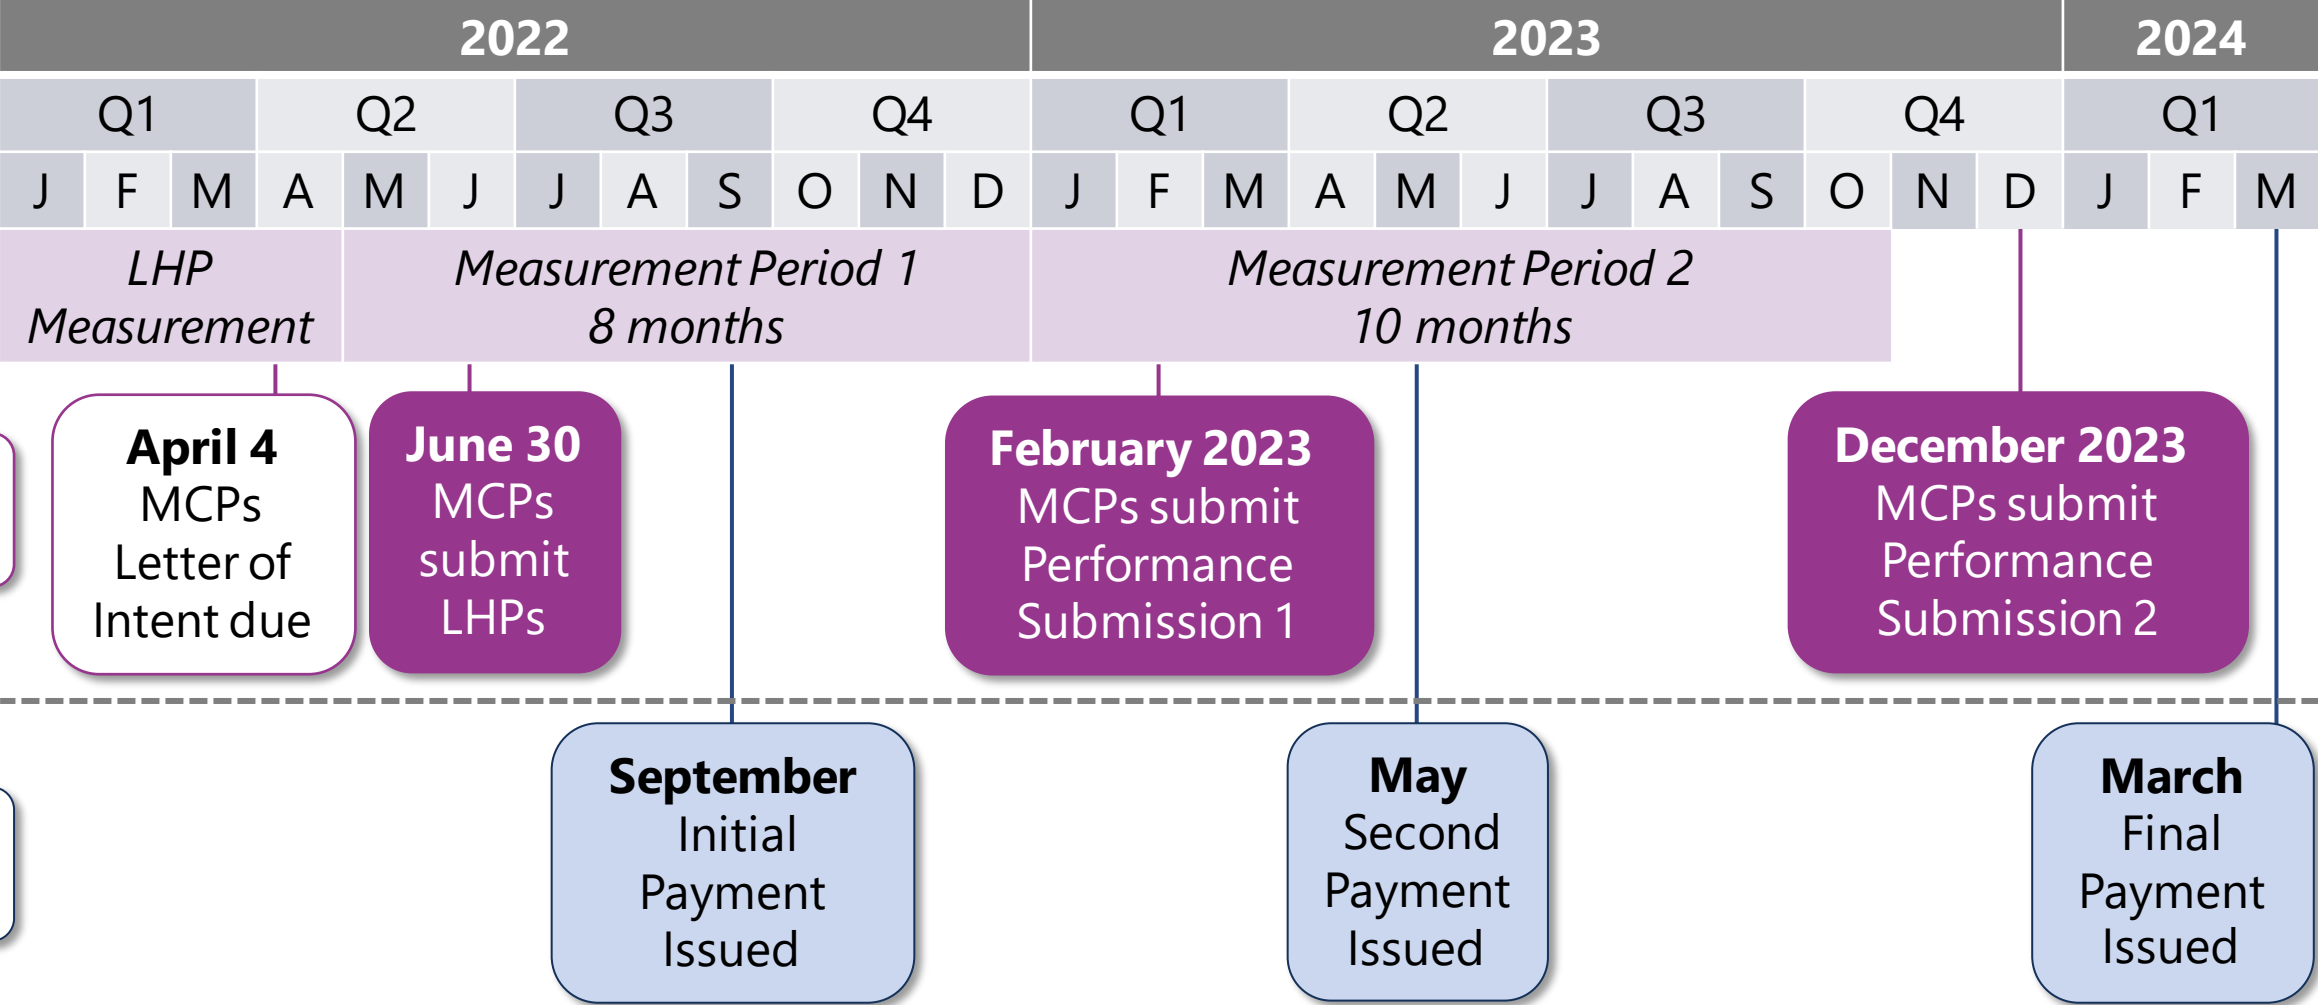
2022 | 2023 | 2024

| Q1 | Q2 | Q3 | Q4 | Q1 | Q2 | Q3 | Q4 | Q1 |
|---|---|---|---|---|---|---|---|---|

J F M A M J J A S O N D J F M A M J J A S O N D J F M

LHP Measurement

Measurement Period 1
8 months

Measurement Period 2
10 months

**April 4**
MCPs Letter of Intent due

**June 30**
MCPs submit LHPs

**February 2023**
MCPs submit Performance Submission 1

**December 2023**
MCPs submit Performance Submission 2

**September**
Initial Payment Issued

**May**
Second Payment Issued

**March**
Final Payment Issued